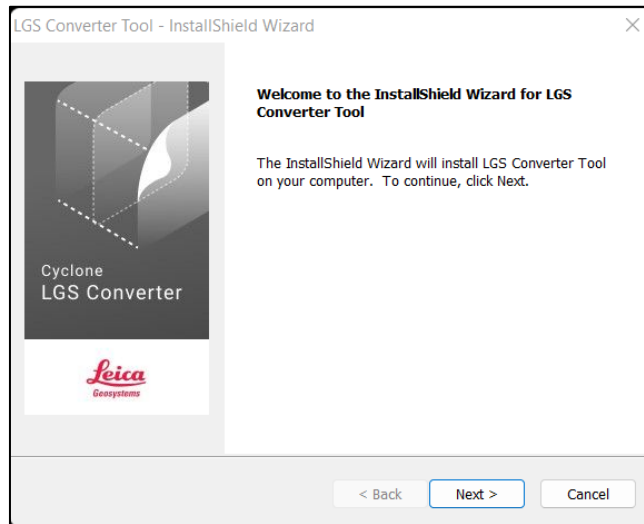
LGS Converter Tool - InstallShield Wizard

Cyclone
LGS Converter

Leica
Geosystems

Welcome to the InstallShield Wizard for LGS Converter Tool

The InstallShield Wizard will install LGS Converter Tool on your computer. To continue, click Next.

< Back
Next >
Cancel